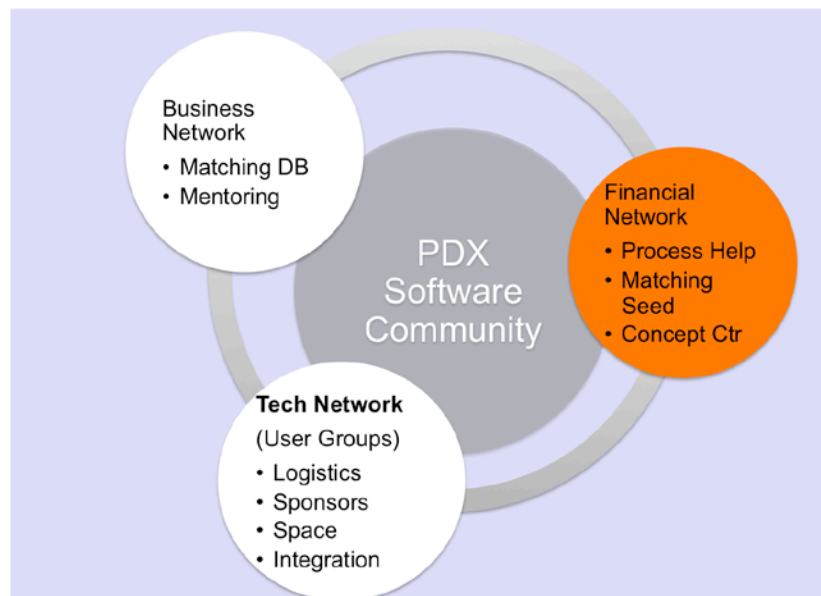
Business Network
• Matching DB
• Mentoring

PDX Software Community

Financial Network
• Process Help
• Matching Seed
• Concept Ctr

Tech Network
(User Groups)
• Logistics
• Sponsors
• Space
• Integration